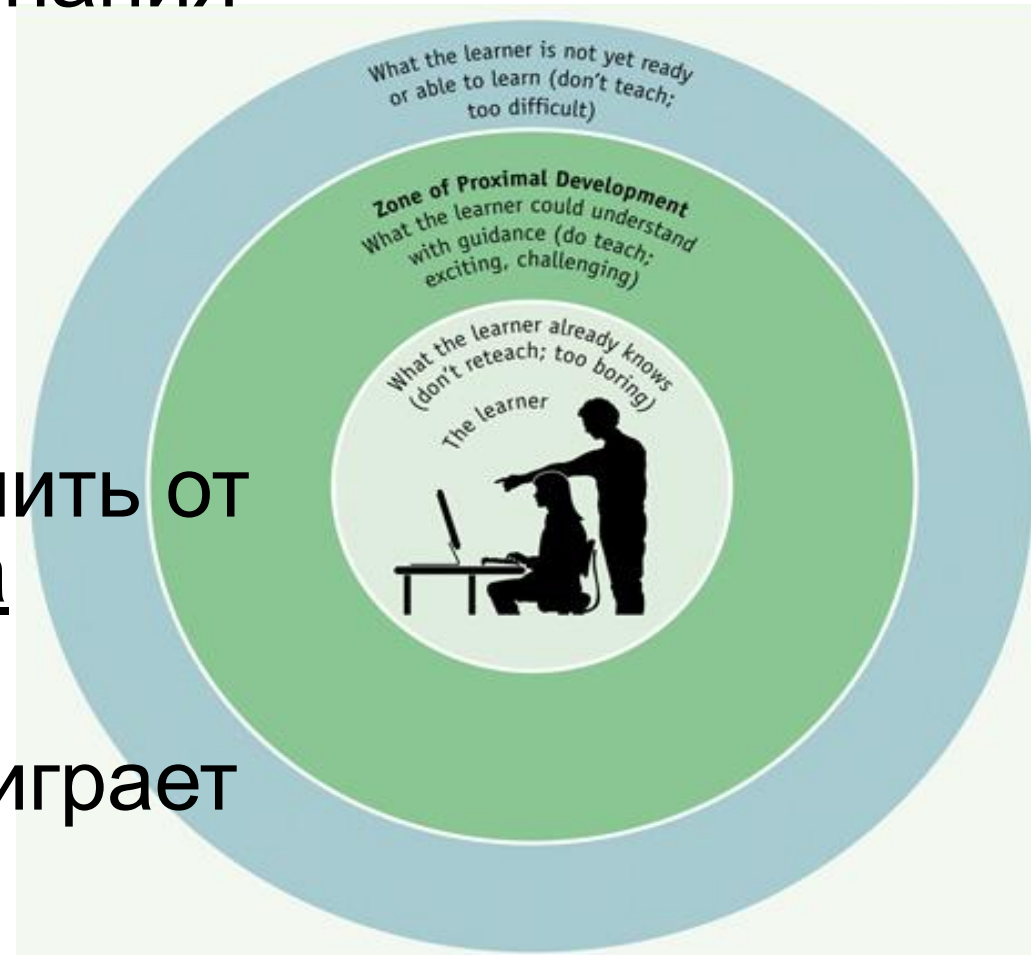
нания

What the learner is not yet ready or able to learn (don't teach; too difficult)

Zone of Proximal Development
What the learner could understand with guidance (do teach; exciting, challenging)

What the learner already knows (don't reteach; too boring)

The learner

нить от

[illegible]

играет